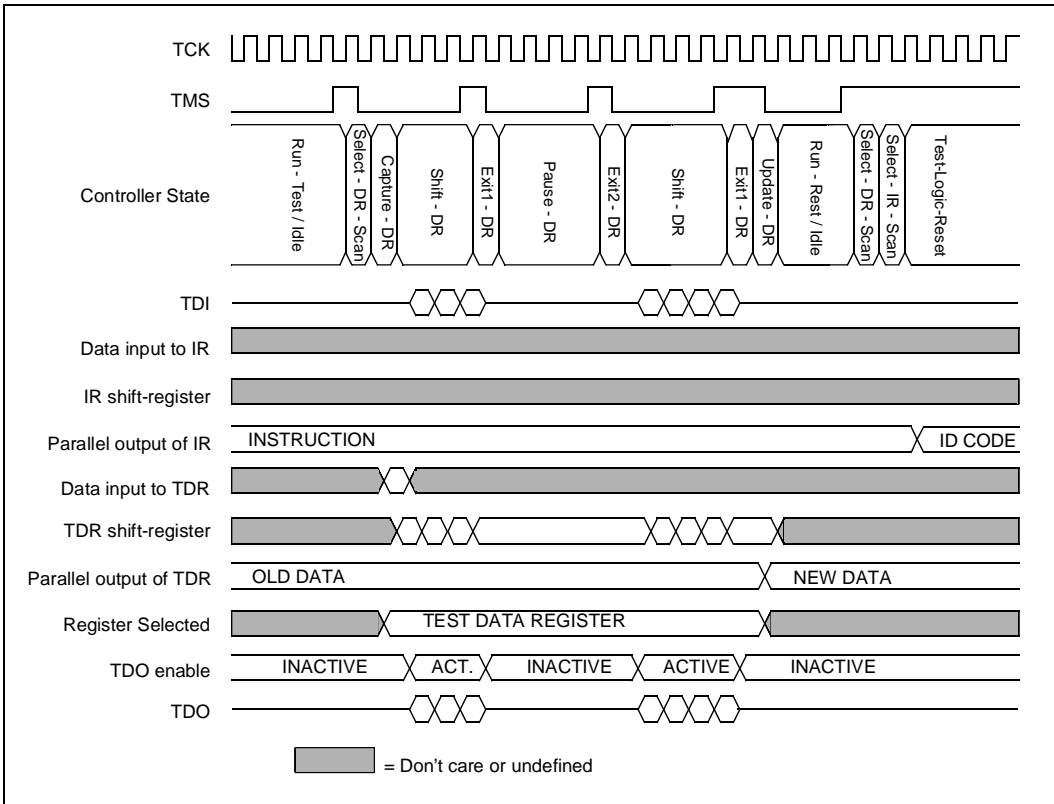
TCK

TMS

Controller State

Run - Test / Idle

Select - DR - Scan

Capture - DR

Shift - DR

Exit1 - DR

Pause - DR

Exit2 - DR

Shift - DR

Exit1 - DR

Update - DR

Run - Rest / Idle

Select - DR - Scan

Select - IR - Scan

Test-Logic-Reset

TDI

Data input to IR

IR shift-register

Parallel output of IR

INSTRUCTION

ID CODE

Data input to TDR

TDR shift-register

Parallel output of TDR

OLD DATA

NEW DATA

Register Selected

TEST DATA REGISTER

TDO enable

INACTIVE

ACT.

INACTIVE

ACTIVE

INACTIVE

TDO

= Don't care or undefined